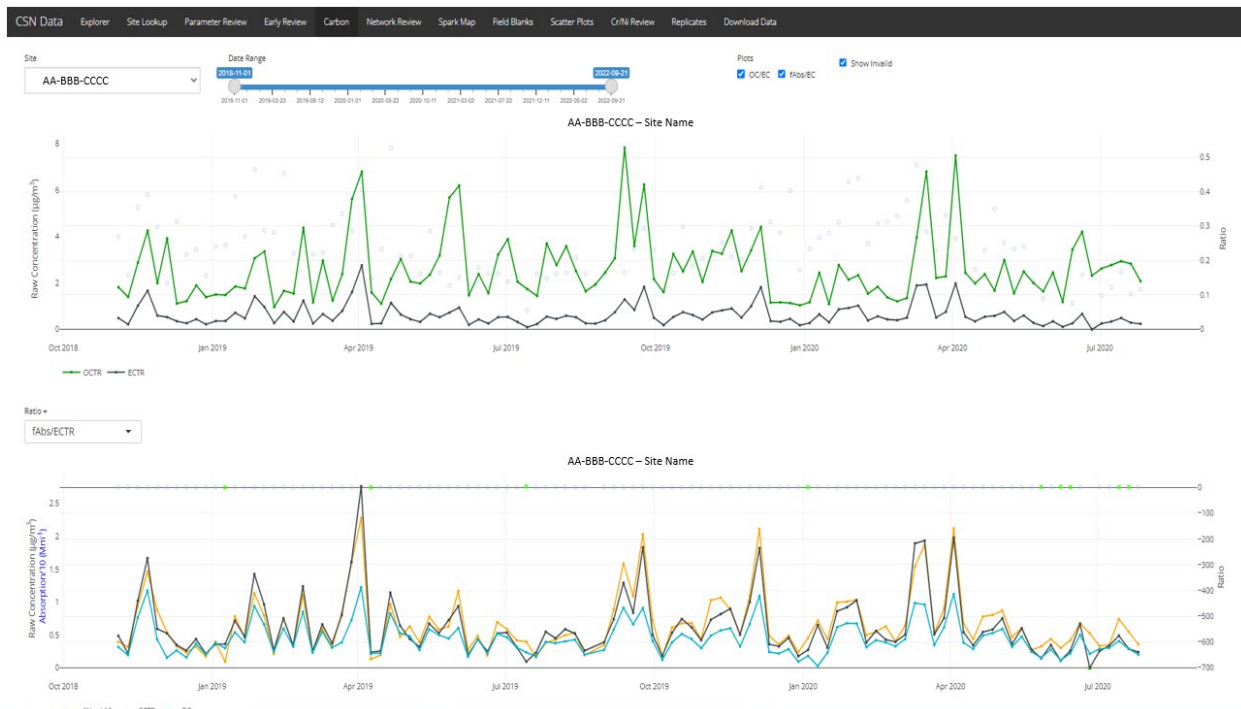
CSN Data Explorer Site Lookup Parameter Review Early Review Carbon Network Review Spark Map Field Blanks Scatter Plots Cr/Ni Review Replicates Download Data

Site
AA-BBB-CCCC

Date Range
2018-11-01 2022-09-21
2018-11-01 2019-03-23 2019-08-12 2020-01-01 2020-05-22 2020-10-11 2021-03-02 2021-07-22 2021-12-11 2022-05-02 2022-09-21

Plots
OC/EC fAbs/EC

Show Invalid

AA-BBB-CCCC – Site Name

Raw Concentration (µg/m³)
8 6 4 2 0
Ratio
0.5 0.4 0.3 0.2 0.1 0
Oct 2018 Jan 2019 Apr 2019 Jul 2019 Oct 2019 Jan 2020 Apr 2020 Jul 2020

OCTR ECTR

Ratio =
fAbs/ECTR

AA-BBB-CCCC – Site Name

Raw Concentration (µg/m³)
Absorption/10 (Mm⁻¹)
2.5 2 1.5 1 0.5 0
Ratio
0 −100 −200 −300 −400 −500 −600 −700
Oct 2018 Jan 2019 Apr 2019 Jul 2019 Oct 2019 Jan 2020 Apr 2020 Jul 2020